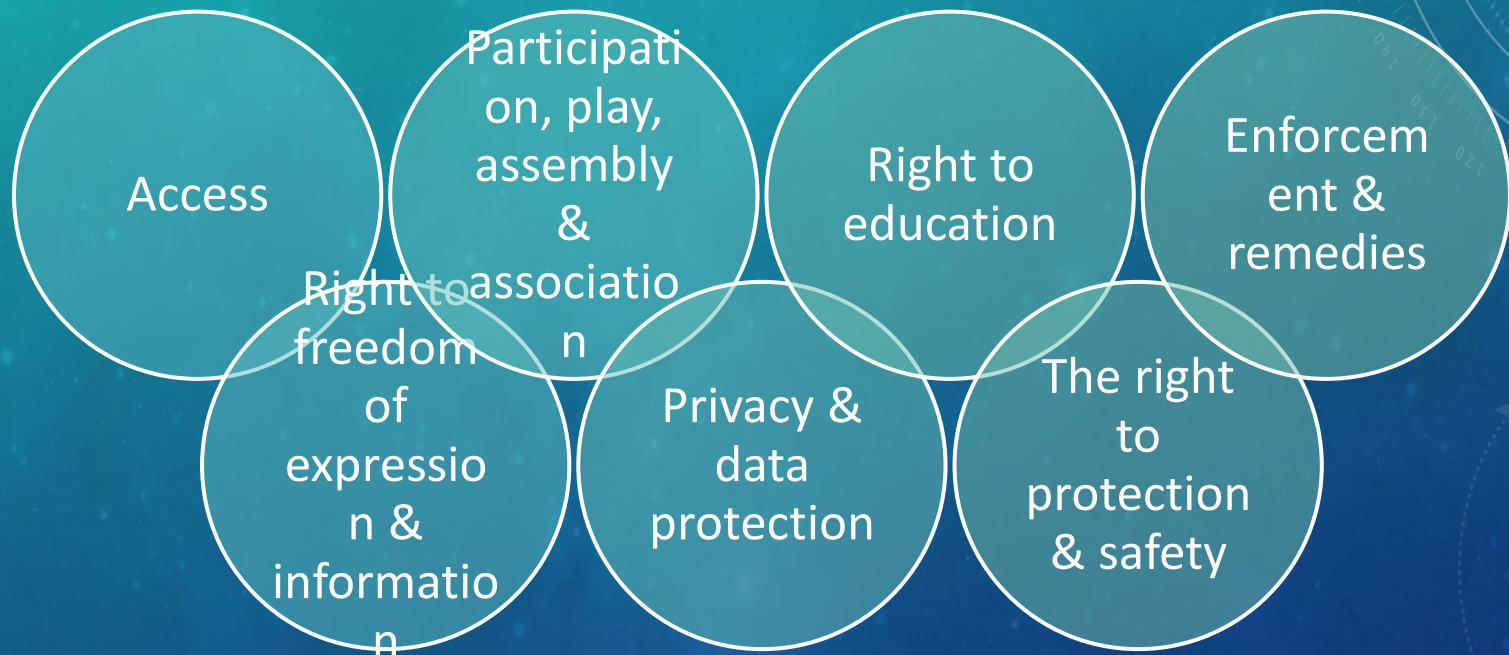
Access

Participation, play, assembly & association

Right to education

Enforcement & remedies

Right to freedom of expression & information

Privacy & data protection

The right to protection & safety